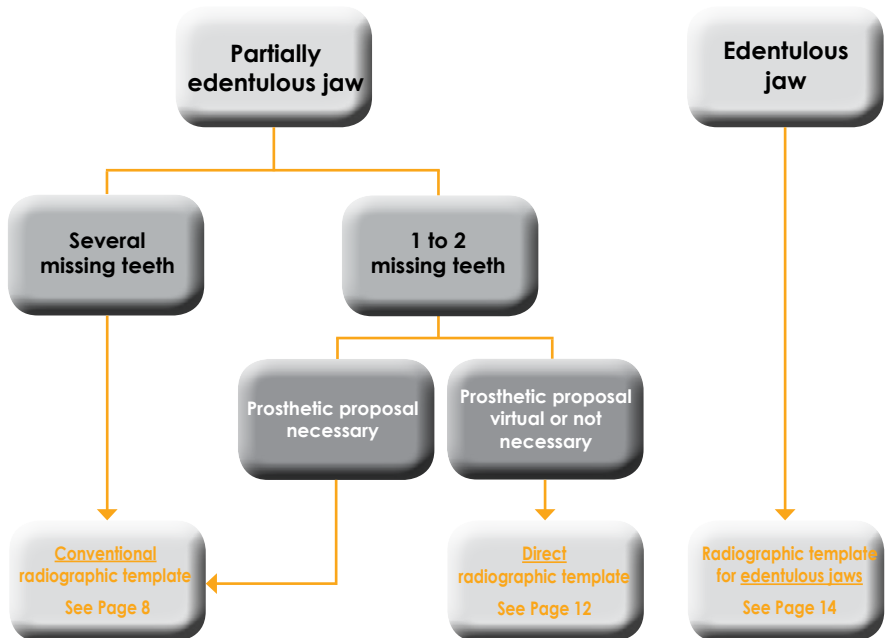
Partially edentulous jaw

Edentulous jaw

Several missing teeth

1 to 2 missing teeth

Prosthetic proposal necessary

Prosthetic proposal virtual or not necessary

Conventional radiographic template
See Page 8

Direct radiographic template
See Page 12

Radiographic template for edentulous jaws
See Page 14